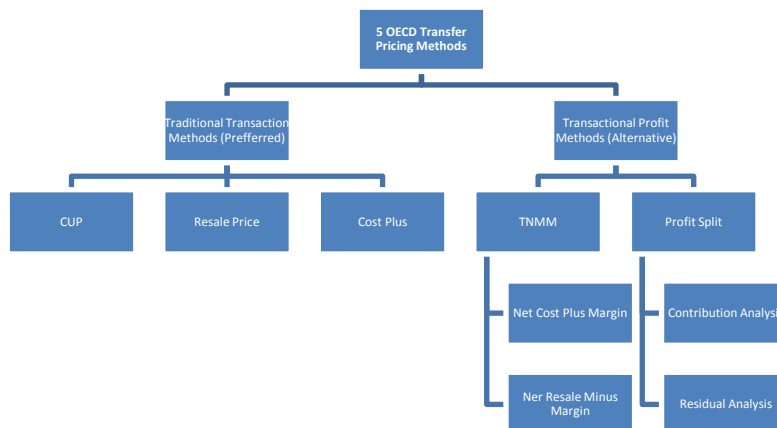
5 OECD Transfer Pricing Methods

Traditional Transaction Methods (Prefferred)

Transactional Profit Methods (Alternative)

CUP

Resale Price

Cost Plus

TNMM

Profit Split

Net Cost Plus Margin

Ner Resale Minus Margin

Contribution Analysi

Residual Analysis